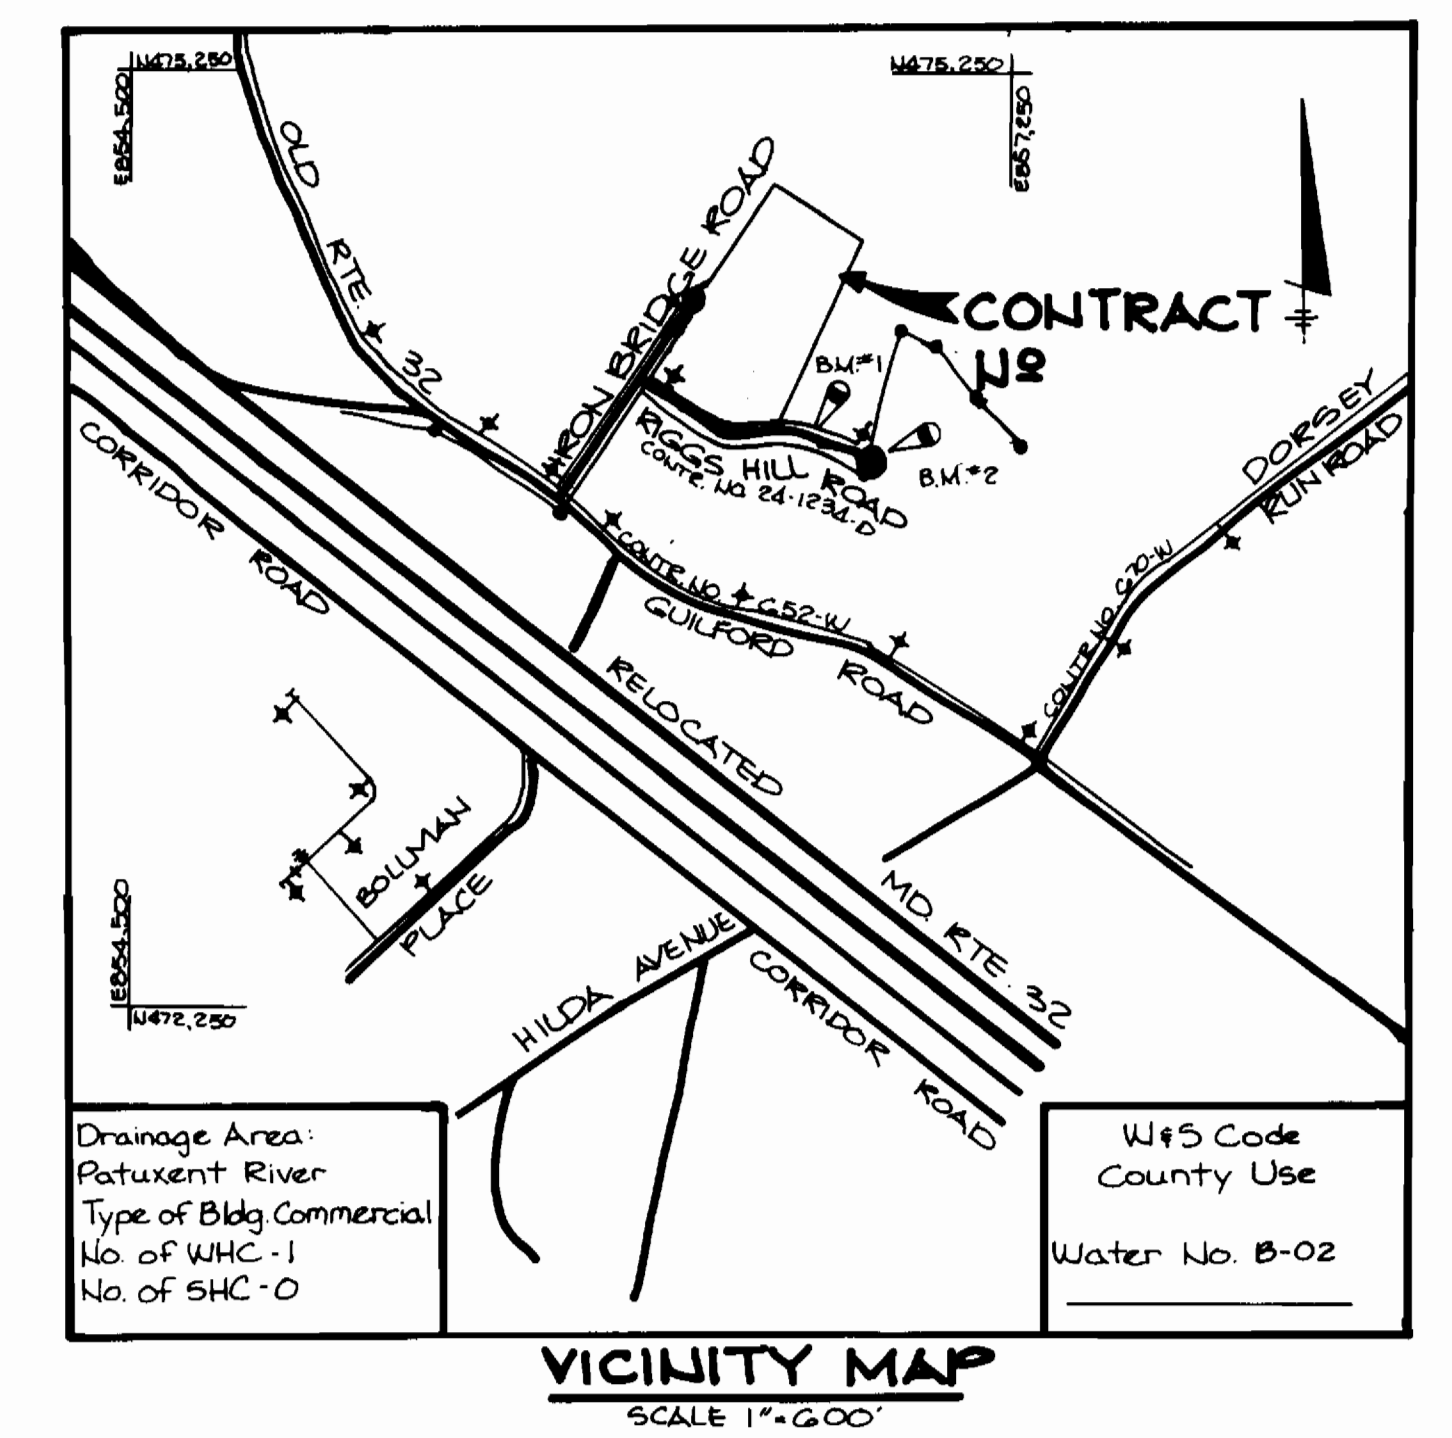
N475,250
E854,500
N475,250
E857,250
OLD RTE. 32
IRON BRIDGE ROAD
CONTRACT No
B.M.#1
B.M.#2
RIGGS HILL ROAD
CONTR. NO 24-1234-D
CORRIDOR ROAD
CONTR. NO. G52-W
GUILFORD ROAD
DORSEY RUN ROAD
CONTR. NO. G20-W
RELOCATED
BOLLMAN PLACE
MD. RTE. 32
E854,500
N472,250
HILDA AVENUE
CORRIDOR ROAD

Drainage Area:
Patuxent River
Type of Bldg. Commercial
No. of WHC - 1
No. of SHC - 0

W&S Code
County Use

Water No. B-02

VICINITY MAP
SCALE 1" = 600'